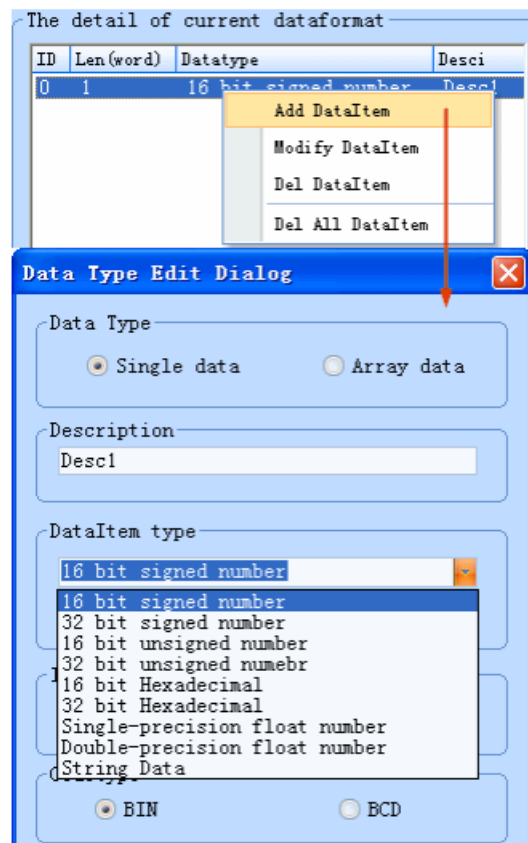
The detail of current dataformat

| ID | Len(word) | Datatype | Desci |
|---|---|---|---|
| 0 | 1 | 16 bit signed number | Desc1 |

Add DataItem
Modify DataItem
Del DataItem
Del All DataItem

Data Type Edit Dialog

Data Type
Single data
Array data

Description
Desc1

DataItem type
16 bit signed number
16 bit signed number
32 bit signed number
16 bit unsigned number
32 bit unsigned numebr
16 bit Hexadecimal
32 bit Hexadecimal
Single-precision float number
Double-precision float number
String Data

BIN
BCD